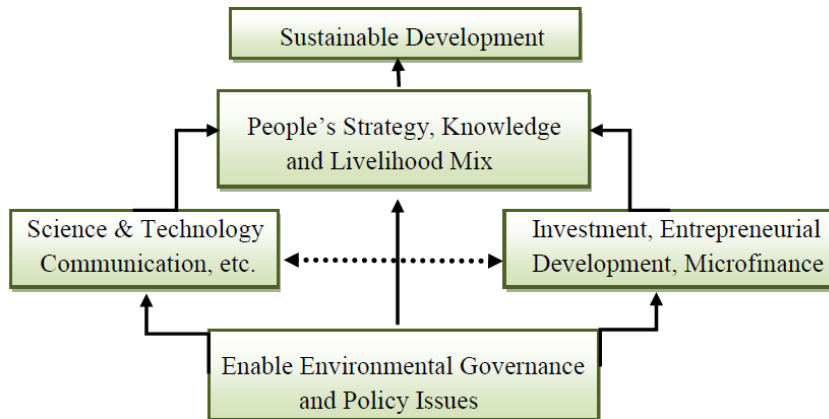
Sustainable Development

People’s Strategy, Knowledge and Livelihood Mix

Science & Technology Communication, etc.

Investment, Entrepreneurial Development, Microfinance

Enable Environmental Governance and Policy Issues